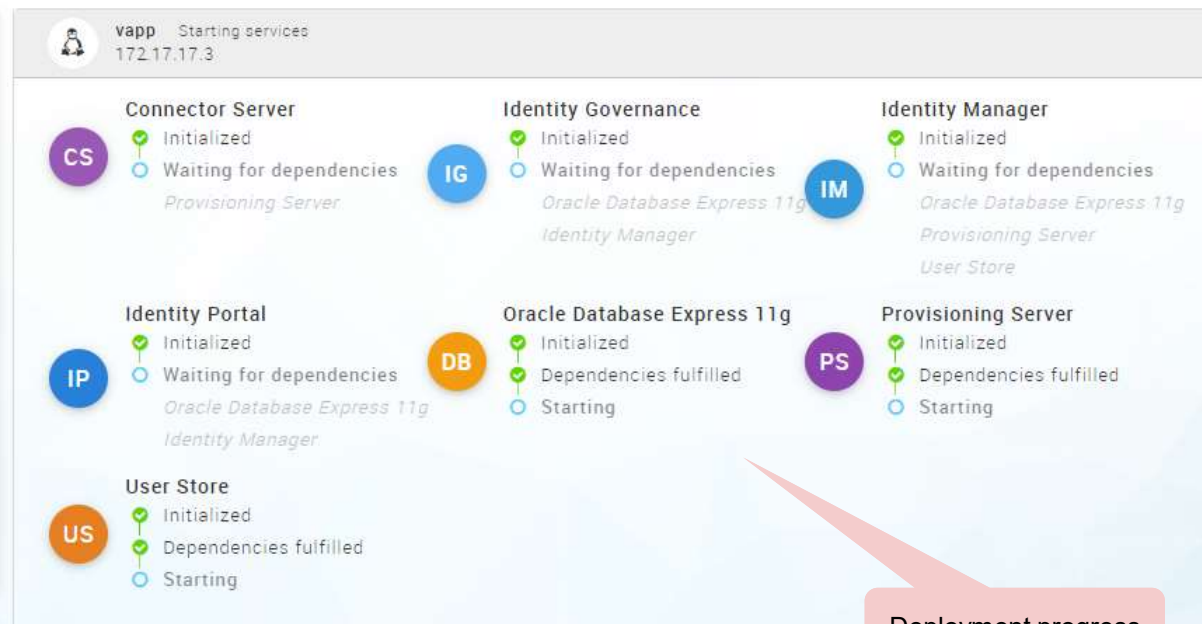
vapp Starting services
172.17.17.3

CS
Connector Server
Initialized
Waiting for dependencies
Provisioning Server

IG
Identity Governance
Initialized
Waiting for dependencies
Oracle Database Express 11g
Identity Manager

IM
Identity Manager
Initialized
Waiting for dependencies
Oracle Database Express 11g
Provisioning Server
User Store

IP
Identity Portal
Initialized
Waiting for dependencies
Oracle Database Express 11g
Identity Manager

DB
Oracle Database Express 11g
Initialized
Dependencies fulfilled
Starting

PS
Provisioning Server
Initialized
Dependencies fulfilled
Starting

US
User Store
Initialized
Dependencies fulfilled
Starting

Deployment progress